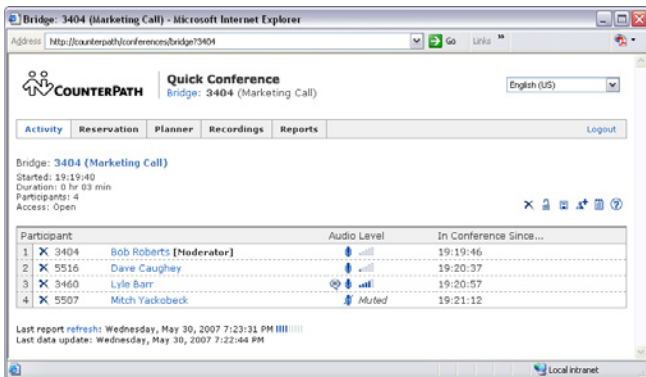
Bridge: 3404 (Marketing Call) - Microsoft Internet Explorer

Address http://counterpath/conferences/bridge?3404 Go Links »

COUNTERPATH

Quick Conference
Bridge: 3404 (Marketing Call)

English (US)

Activity | Reservation | Planner | Recordings | Reports | Logout

Bridge: 3404 (Marketing Call)
Started: 19:19:40
Duration: 0 hr 03 min
Participants: 4
Access: Open

| | Participant | | Audio Level | In Conference Since... |
|---|---|---|---|---|
| 1 | 3404 | Bob Roberts [Moderator] | | 19:19:46 |
| 2 | 5516 | Dave Caughey | | 19:20:37 |
| 3 | 3460 | Lyle Barr | | 19:20:57 |
| 4 | 5507 | Mitch Yackobeck | Muted | 19:21:12 |

Last report refresh: Wednesday, May 30, 2007 7:23:31 PM
Last data update: Wednesday, May 30, 2007 7:22:44 PM

Local intranet